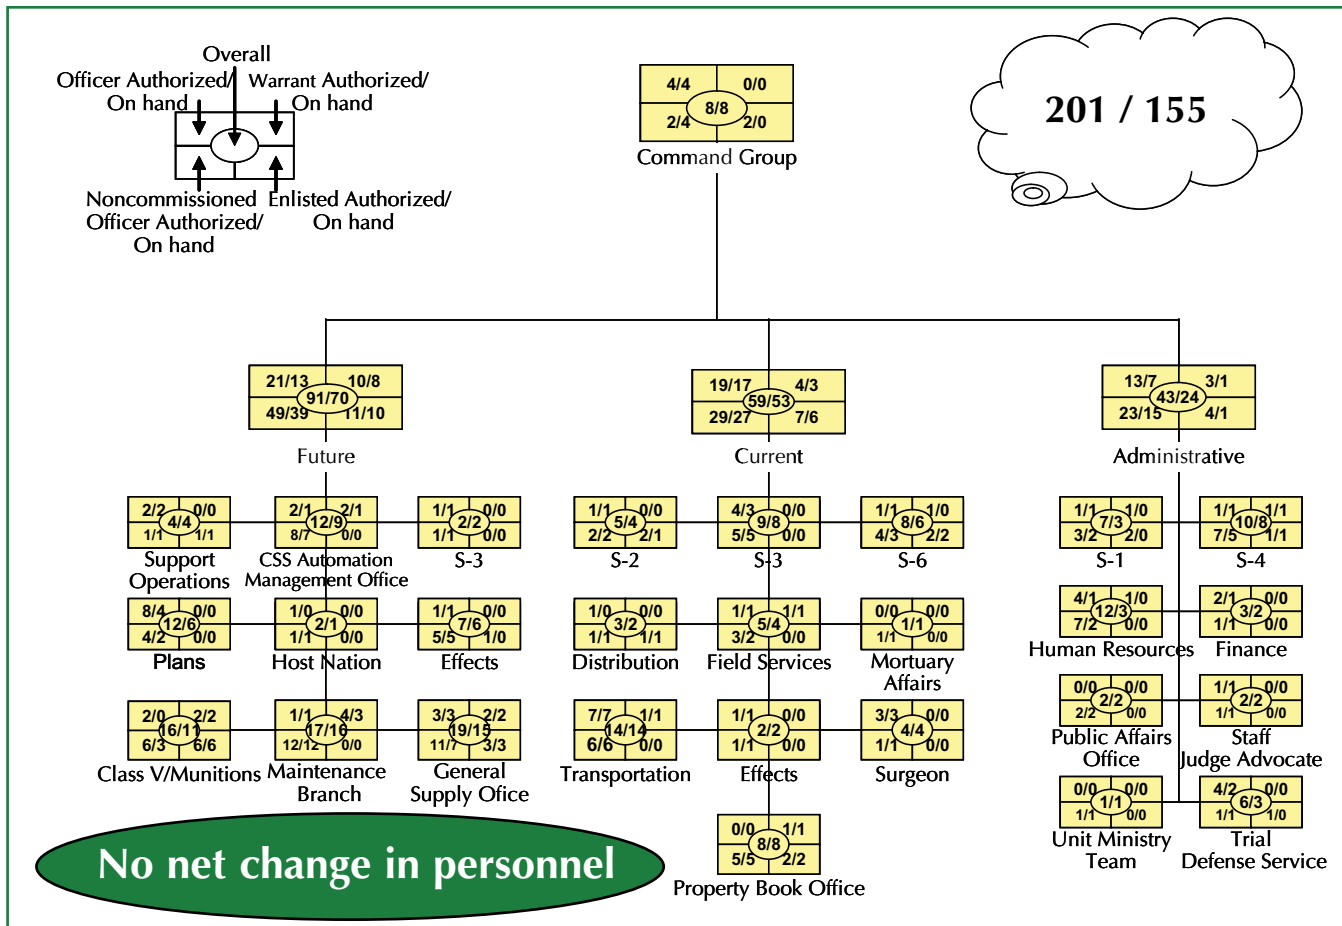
Overall
Officer Authorized/ On hand
Warrant Authorized/ On hand
Noncommissioned Officer Authorized/ On hand
Enlisted Authorized/ On hand

4/4 0/0 8/8 2/4 2/0
Command Group

201 / 155

21/13 10/8 91/70 49/39 11/10
Future

19/17 4/3 59/53 29/27 7/6
Current

13/7 3/1 43/24 23/15 4/1
Administrative

2/2 0/0 4/4 1/1 1/1
Support Operations

2/1 2/1 12/9 8/7 0/0
CSS Automation Management Office

1/1 0/0 2/2 1/1 0/0
S-3

1/1 0/0 5/4 2/2 2/1
S-2

4/3 0/0 9/8 5/5 0/0
S-3

1/1 1/0 8/6 4/3 2/2
S-6

1/1 1/0 7/3 3/2 2/0
S-1

1/1 1/1 10/8 7/5 1/1
S-4

8/4 0/0 12/6 4/2 0/0
Plans

1/0 0/0 2/1 1/1 0/0
Host Nation

1/1 0/0 7/6 5/5 1/0
Effects

1/0 0/0 3/2 1/1 1/1
Distribution

1/1 1/1 5/4 3/2 0/0
Field Services

0/0 0/0 1/1 1/1 0/0
Mortuary Affairs

4/1 1/0 12/3 7/2 0/0
Human Resources

2/1 0/0 3/2 1/1 0/0
Finance

2/0 2/2 16/11 6/3 6/6
Class V/Munitions

1/1 4/3 17/16 12/12 0/0
Maintenance Branch

3/3 2/2 19/15 11/7 3/3
General Supply Ofice

7/7 1/1 14/14 6/6 0/0
Transportation

1/1 0/0 2/2 1/1 0/0
Effects

3/3 0/0 4/4 1/1 0/0
Surgeon

0/0 0/0 2/2 2/2 0/0
Public Affairs Office

1/1 0/0 2/2 1/1 0/0
Staff Judge Advocate

0/0 0/0 1/1 1/1 0/0
Unit Ministry Team

4/2 0/0 6/3 1/1 1/0
Trial Defense Service

0/0 1/1 8/8 5/5 2/2
Property Book Office

No net change in personnel